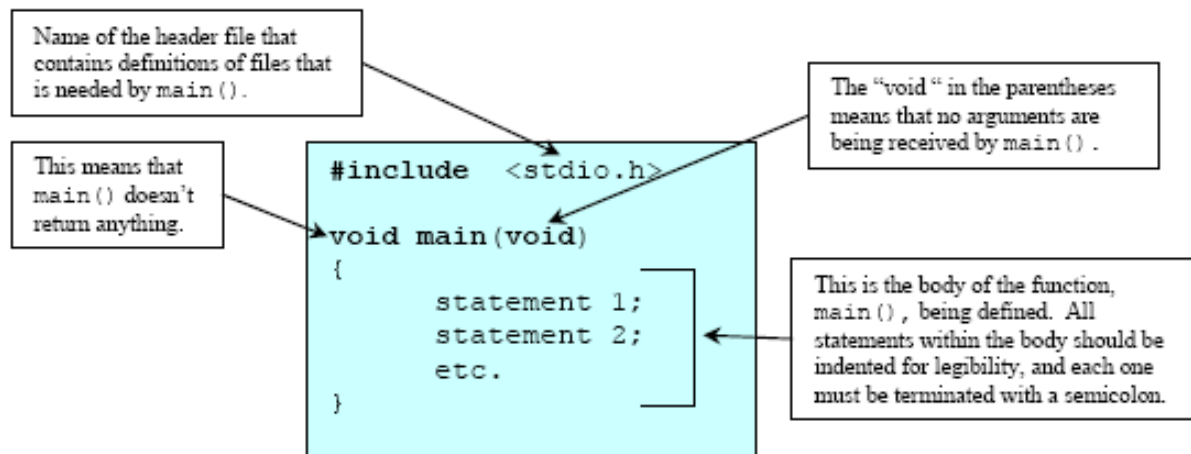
Name of the header file that contains definitions of files that is needed by main().

The "void " in the parentheses means that no arguments are being received by main().

This means that main() doesn't return anything.

#include <stdio.h>

void main(void)
{
statement 1;
statement 2;
etc.
}

This is the body of the function, main(), being defined. All statements within the body should be indented for legibility, and each one must be terminated with a semicolon.